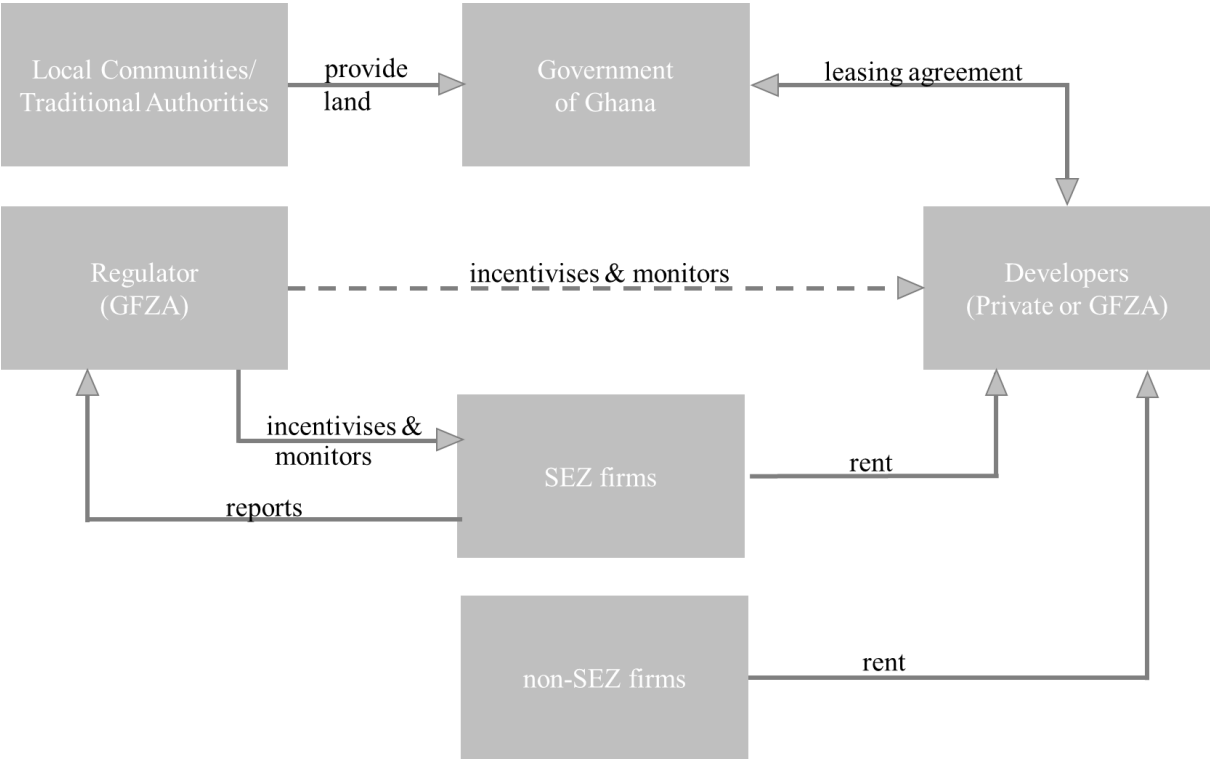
Local Communities/ Traditional Authorities

provide land

Government of Ghana

leasing agreement

Regulator (GFZA)

incentivises & monitors

Developers (Private or GFZA)

incentivises & monitors

SEZ firms

rent

reports

non-SEZ firms

rent